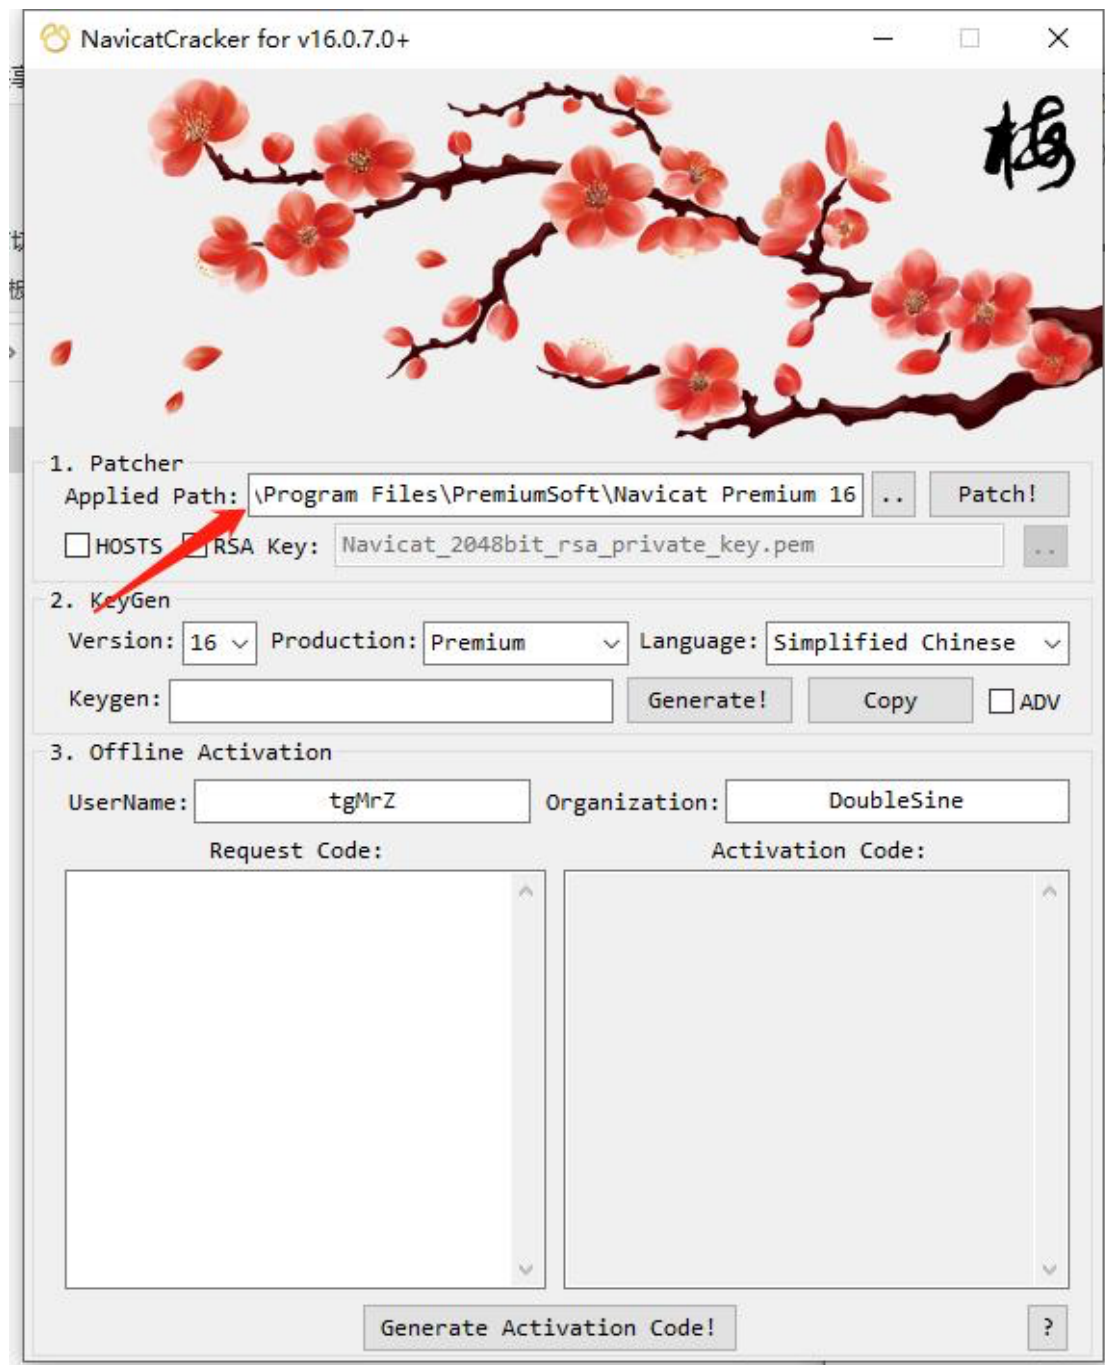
NavicatCracker for v16.0.7.0+

梅

1. Patcher

Applied Path: \Program Files\PremiumSoft\Navicat Premium 16 .. Patch!

HOSTS RSA Key: Navicat_2048bit_rsa_private_key.pem ..

2. KeyGen

Version: 16 Production: Premium Language: Simplified Chinese

Keygen: Generate! Copy ADV

3. Offline Activation

UserName: tgMrZ Organization: DoubleSine

Request Code: Activation Code:

Generate Activation Code! ?